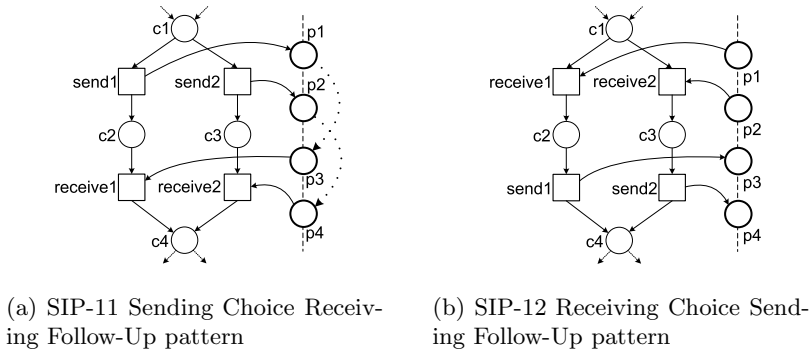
c1
p1
send1
send2
p2
c2
c3
p3
receive1
receive2
p4
c4

(a) SIP-11 Sending Choice Receiving Follow-Up pattern

c1
p1
receive1
receive2
p2
c2
c3
p3
send1
send2
p4
c4

(b) SIP-12 Receiving Choice Sending Follow-Up pattern